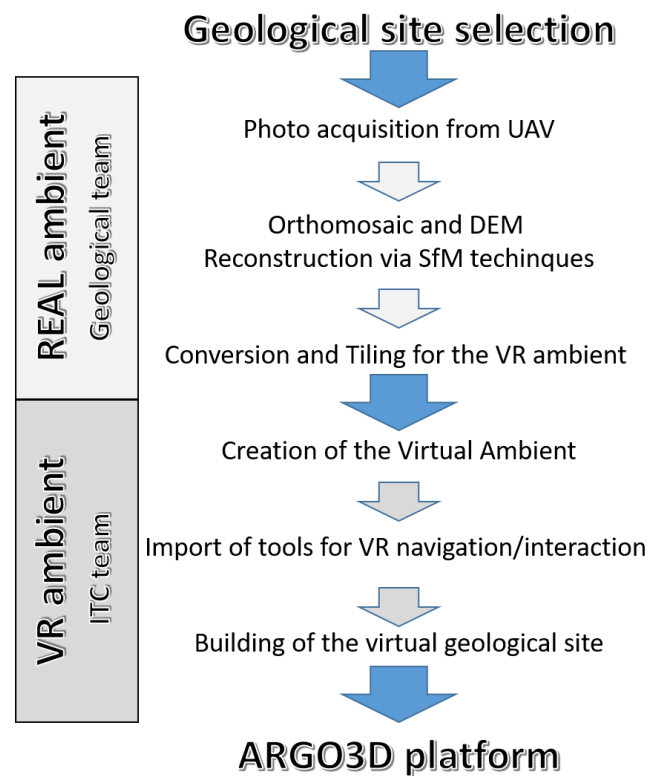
Geological site selection

REAL ambient
Geological team

VR ambient
ITC team

Photo acquisition from UAV

Orthomosaic and DEM Reconstruction via SfM techinques

Conversion and Tiling for the VR ambient

Creation of the Virtual Ambient

Import of tools for VR navigation/interaction

Building of the virtual geological site

ARGO3D platform